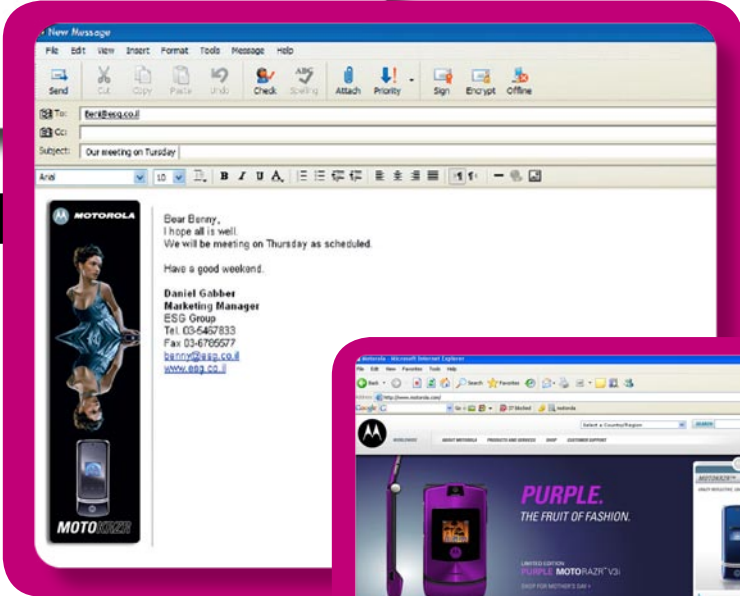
New Message

File Edit View Insert Format Tools Message Help

Send Cut Copy Paste Undo Check Spelling Attach Priority Sign Encrypt Offline

To: Beni@esg.co.il
Cc:
Subject: Our meeting on Tuesday

Arial 10

MOTOROLA

MOTORAZR

Dear Benny,
I hope all is well.
We will be meeting on Thursday as scheduled.

Have a good weekend.

Daniel Gabber
Marketing Manager
ESG Group
Tel. 03-6457833
Fax 03-6765577
benny@esg.co.il
www.esg.co.il

Motorola - Microsoft Internet Explorer

File Edit View Favorites Tools Help

Back Search Favorites

Address http://www.motorola.com/

Google Go 27 blocked motorola

Select a Country/Region SEARCH

WORLDWIDE ABOUT MOTOROLA PRODUCTS AND SERVICES SHOP CUSTOMER SUPPORT

PURPLE.
THE FRUIT OF FASHION.

LIMITED EDITION
PURPLE MOTORAZR V3i
SHOP FOR MOTHER'S DAY

MOTORAZR